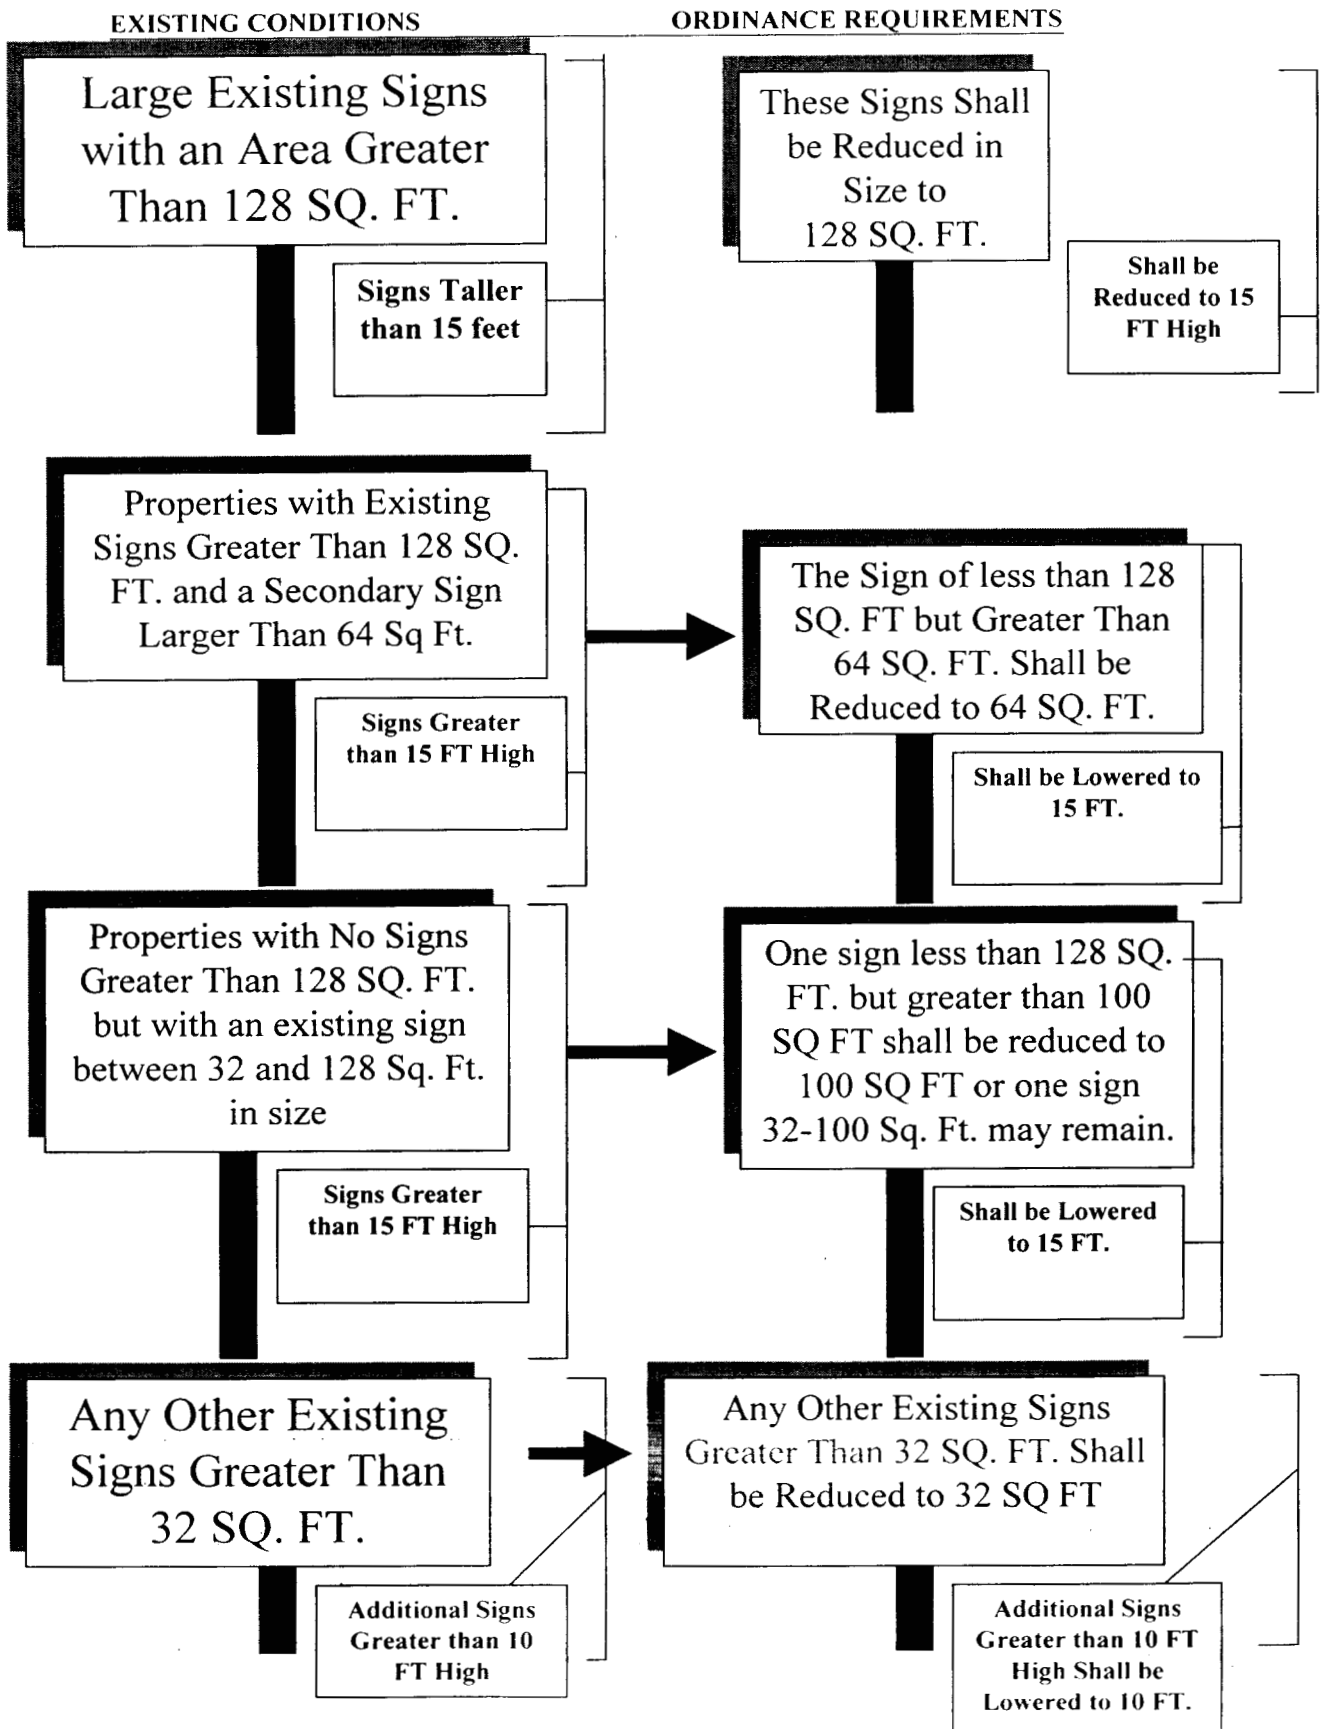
EXISTING CONDITIONS

ORDINANCE REQUIREMENTS

Large Existing Signs with an Area Greater Than 128 SQ. FT.

Signs Taller than 15 feet

These Signs Shall be Reduced in Size to 128 SQ. FT.

Shall be Reduced to 15 FT High

Properties with Existing Signs Greater Than 128 SQ. FT. and a Secondary Sign Larger Than 64 Sq Ft.

Signs Greater than 15 FT High

The Sign of less than 128 SQ. FT but Greater Than 64 SQ. FT. Shall be Reduced to 64 SQ. FT.

Shall be Lowered to 15 FT.

Properties with No Signs Greater Than 128 SQ. FT. but with an existing sign between 32 and 128 Sq. Ft. in size

Signs Greater than 15 FT High

One sign less than 128 SQ. FT. but greater than 100 SQ FT shall be reduced to 100 SQ FT or one sign 32-100 Sq. Ft. may remain.

Shall be Lowered to 15 FT.

Any Other Existing Signs Greater Than 32 SQ. FT.

Additional Signs Greater than 10 FT High

Any Other Existing Signs Greater Than 32 SQ. FT. Shall be Reduced to 32 SQ FT

Additional Signs Greater than 10 FT High Shall be Lowered to 10 FT.